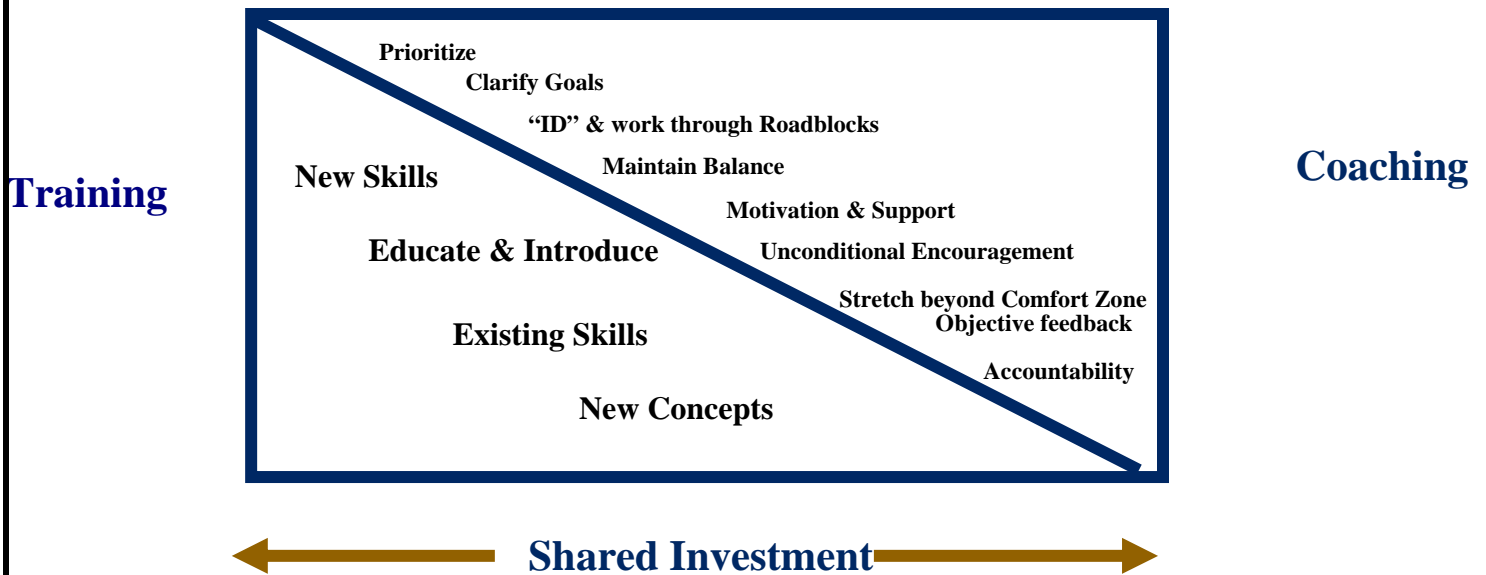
Training

Prioritize
Clarify Goals
"ID" & work through Roadblocks
Maintain Balance
Motivation & Support
Unconditional Encouragement
Stretch beyond Comfort Zone
Objective feedback
Accountability

New Skills
Educate & Introduce
Existing Skills
New Concepts

Coaching

Shared Investment